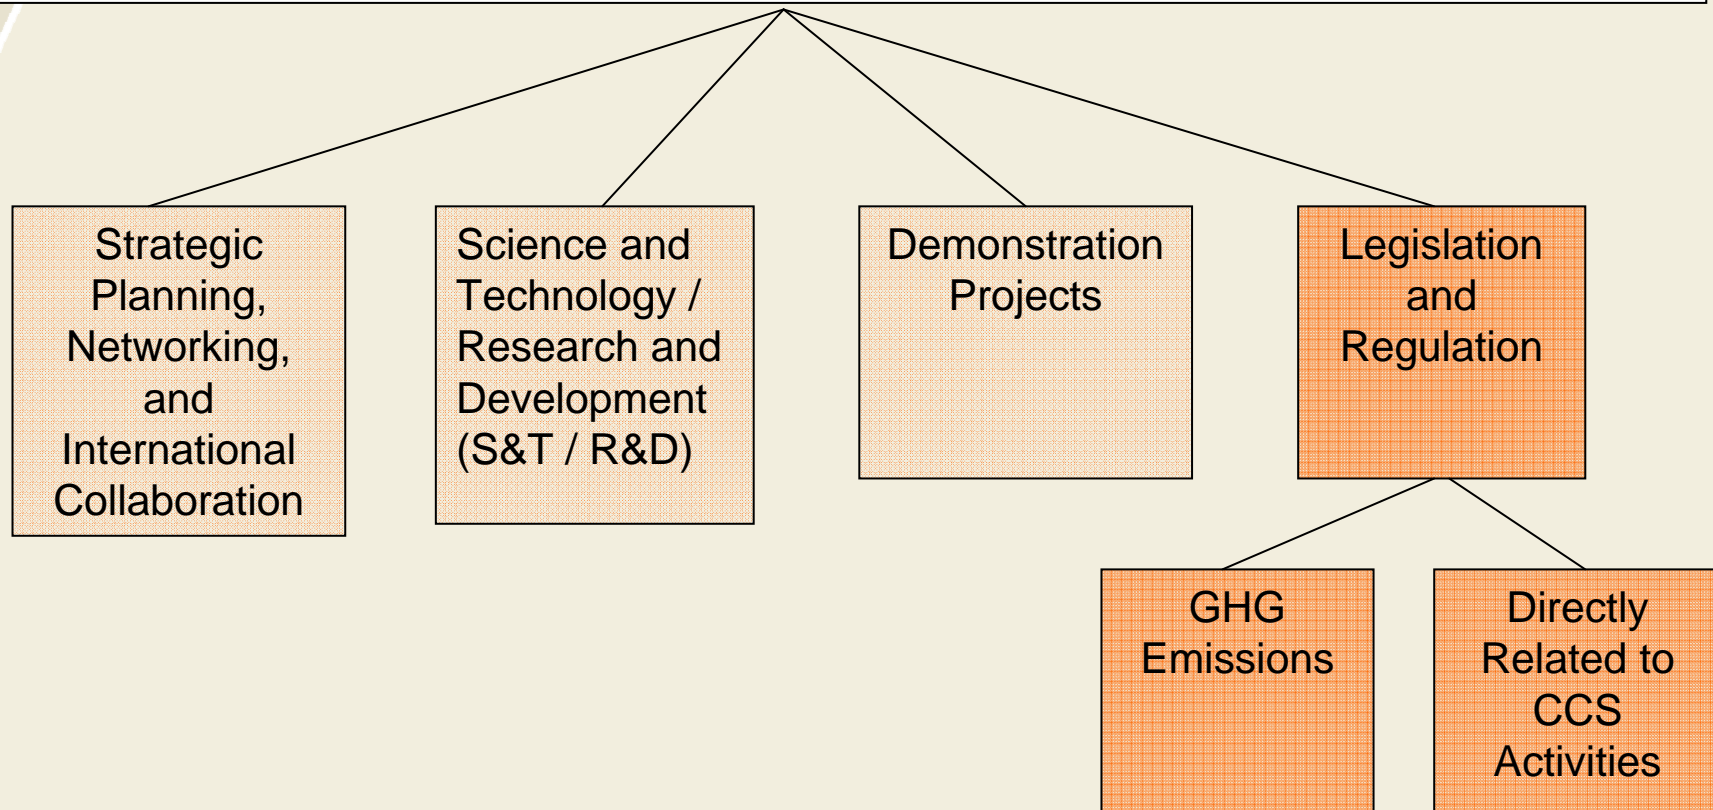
Strategic Planning, Networking, and International Collaboration

Science and Technology / Research and Development (S&T / R&D)

Demonstration Projects

Legislation and Regulation

GHG Emissions

Directly Related to CCS Activities